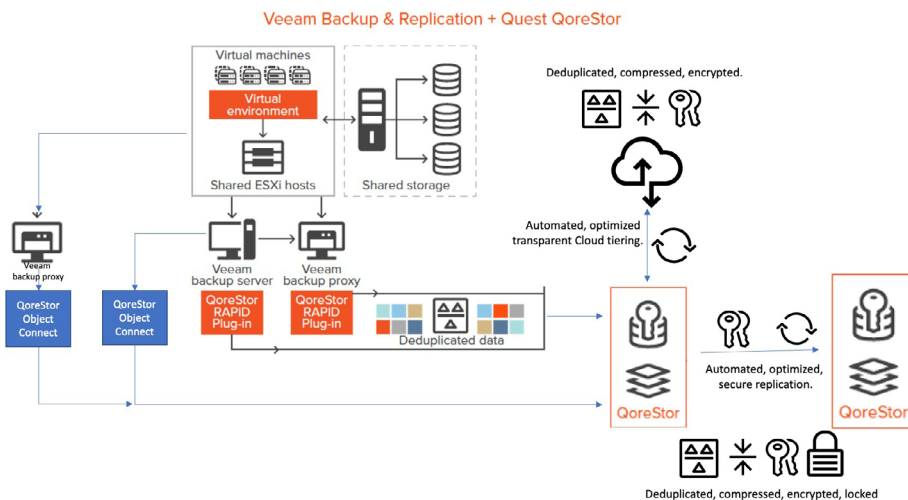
Veeam Backup & Replication + Quest QoreStor

Virtual machines

Virtual environment

Shared ESXi hosts

Shared storage

Deduplicated, compressed, encrypted.

Automated, optimized transparent Cloud tiering.

Veeam backup proxy

QoreStor Object Connect

QoreStor Object Connect

Veeam backup server

Veeam backup proxy

QoreStor RAPID Plug-in

QoreStor RAPID Plug-in

Deduplicated data

QoreStor

Automated, optimized, secure replication.

QoreStor

Deduplicated, compressed, encrypted, locked